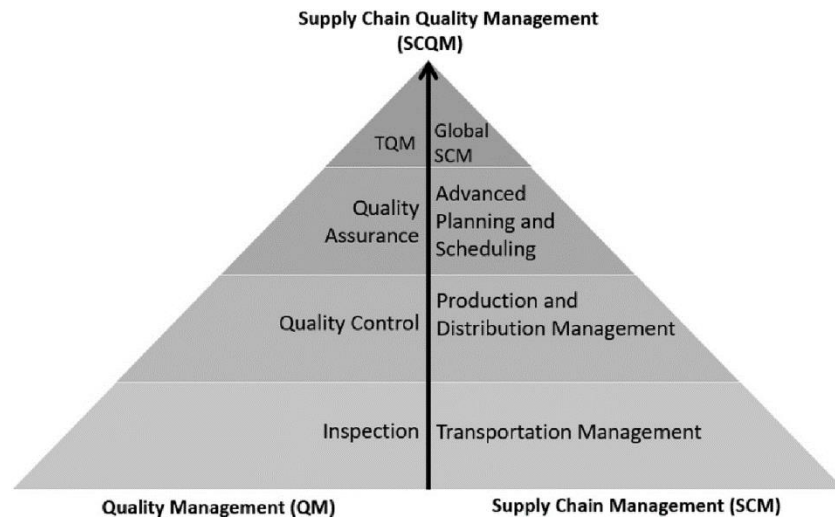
Supply Chain Quality Management (SCQM)

TQM

Global SCM

Quality Assurance

Advanced Planning and Scheduling

Quality Control

Production and Distribution Management

Inspection

Transportation Management

Quality Management (QM)

Supply Chain Management (SCM)